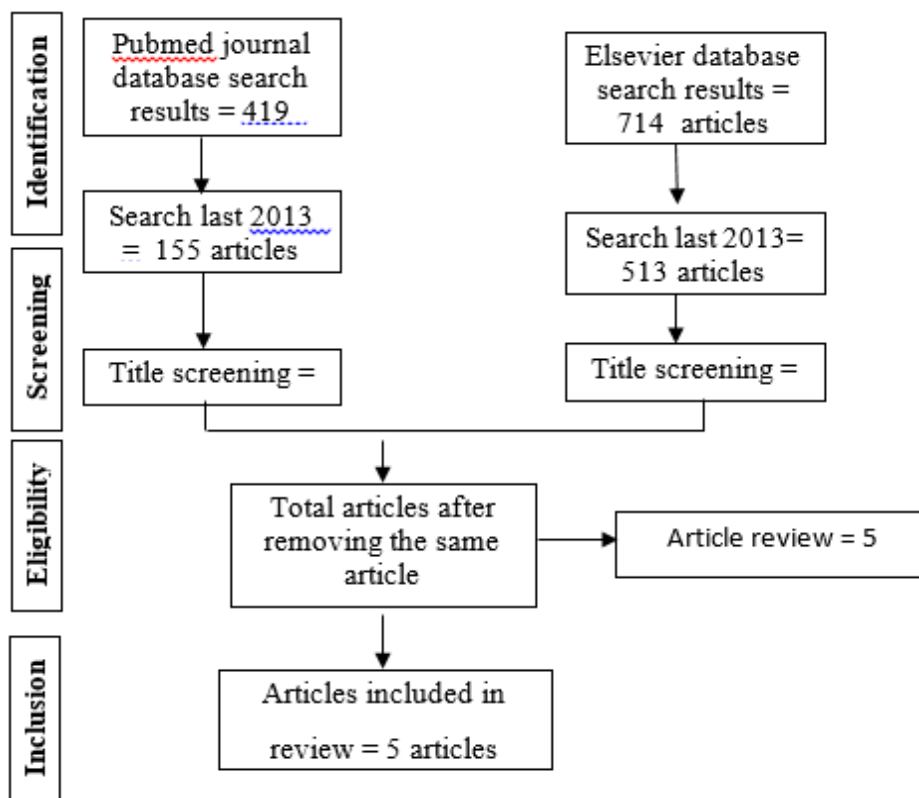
Identification

Pubmed journal database search results = 419

Elsevier database search results = 714 articles

Search last 2013 = 155 articles

Search last 2013= 513 articles

Screening

Title screening =

Title screening =

Eligibility

Total articles after removing the same article

Article review = 5

Inclusion

Articles included in review = 5 articles